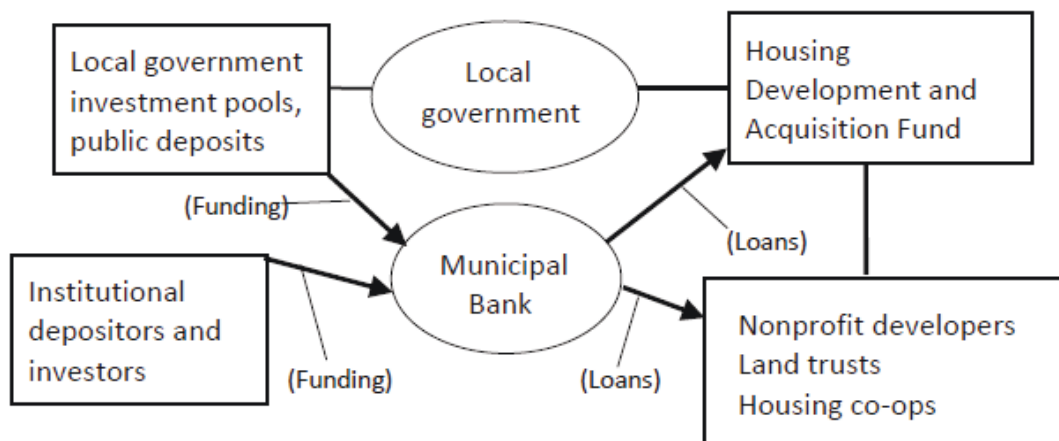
Local government investment pools, public deposits

Local government

Housing Development and Acquisition Fund

(Funding)

Municipal Bank

(Loans)

Institutional depositors and investors

(Funding)

(Loans)

Nonprofit developers
Land trusts
Housing co-ops